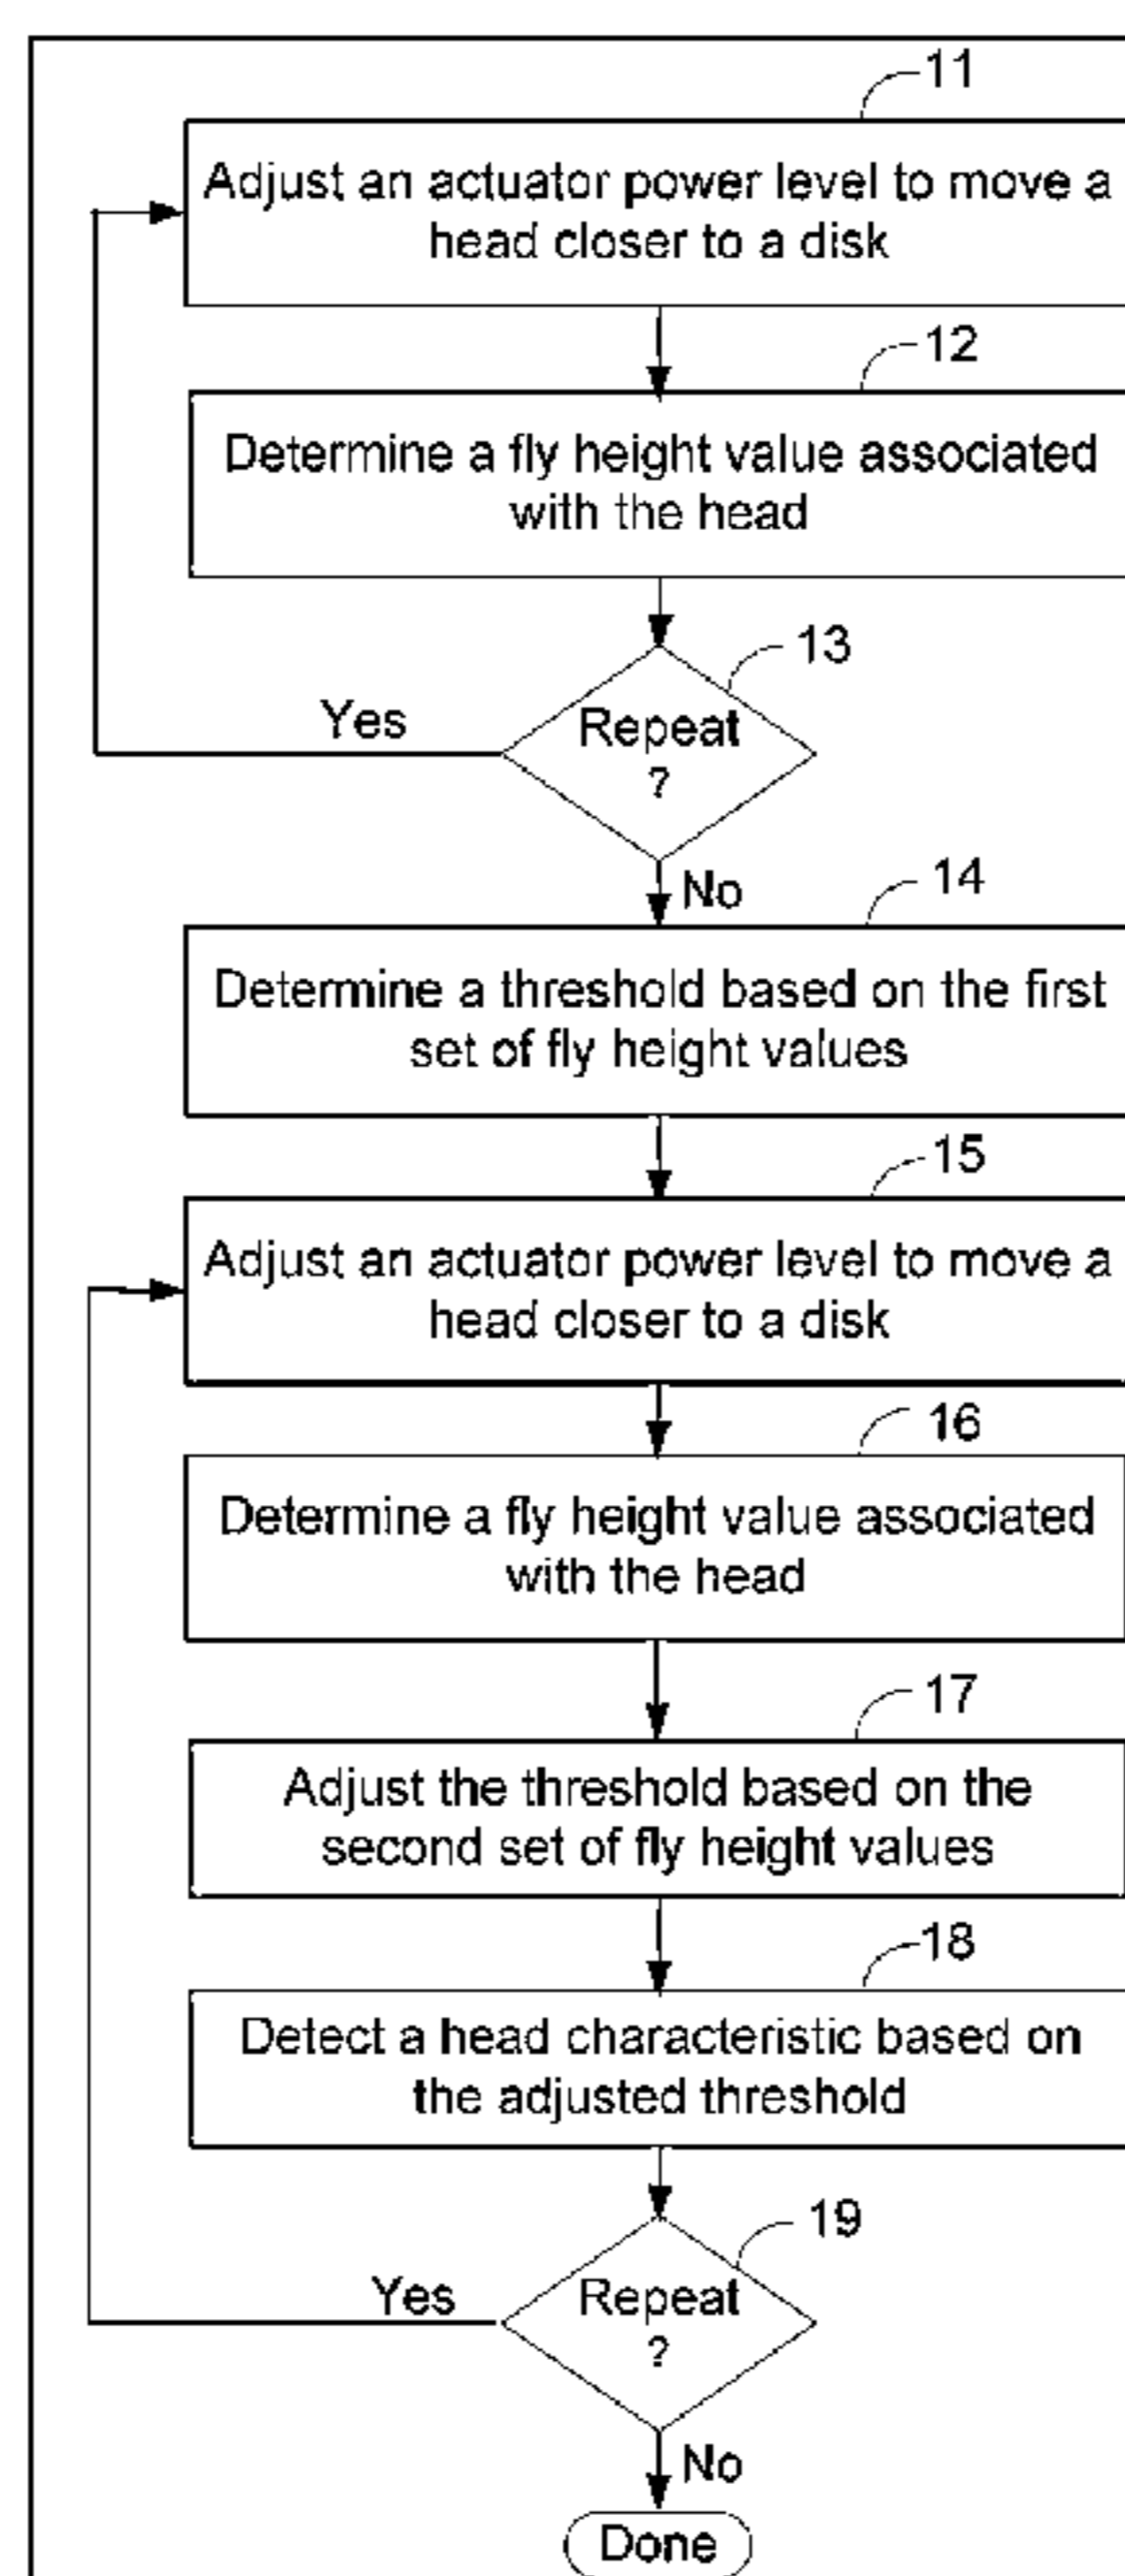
11

Adjust an actuator power level to move a head closer to a disk

12

Determine a fly height value associated with the head

13

Yes

Repeat ?

No

14

Determine a threshold based on the first set of fly height values

15

Adjust an actuator power level to move a head closer to a disk

16

Determine a fly height value associated with the head

17

Adjust the threshold based on the second set of fly height values

18

Detect a head characteristic based on the adjusted threshold

19

Yes

Repeat ?

No

Done